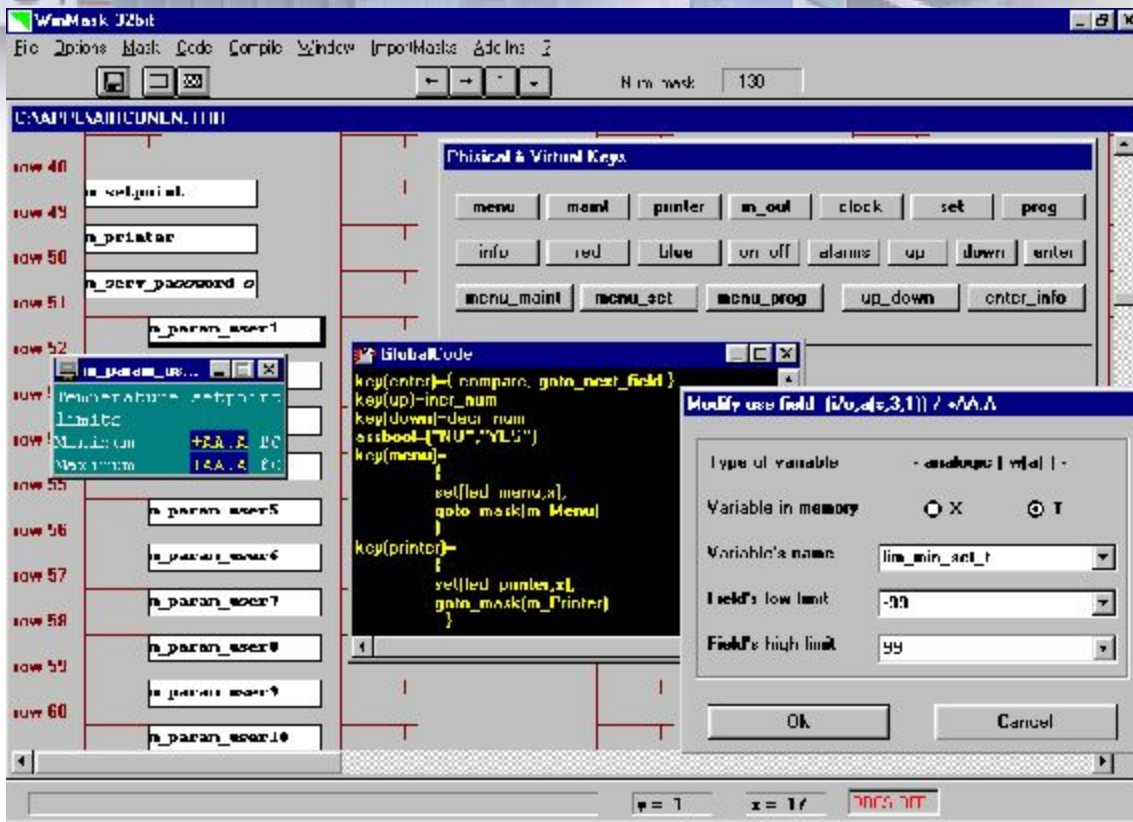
WinMask 32bit

File Options Mask Code Compile Window ImportMasks AddIns ?

N m mask 130

C:\APPL\SAIT\CONEN.TIIU

row 48
m_setpoint
row 49
m_printer
row 50
m_serv_password o
row 51
m_param_user1
row 52
row 5
row 5
row 55
m_param_user5
row 56
m_param_user6
row 57
m_param_user7
row 58
m_param_user8
row 59
m_param_user9
row 60
m_param_user10

m_param_us...
Temperature setpoint
limits
Minimum +AA.A °C
Maximum +AA.A °C

Phisical & Virtual Keys

| menu | maint | printer | m_out | clock | set | prog |
|---|---|---|---|---|---|---|
| info | red | blue | on off | alarms | up | down | enter |
| menu_maint | menu_set | menu_prog | up_down | enter_info | | |

GlobalCode
key(enter)={ compare, goto_next_field }
key(up)=incr_num
key(down)=decr_num
ascbool={"NO","YES"}
key(menu)=
{
set(led_menu,x),
goto_mask(m_Menu)
}
key(printer)=
{
set(led_printer,x),
goto_mask(m_Printer)
}

Modify use field (i/o,a(s,3,1)) / +AA.A

Type of variable - analogue | v(a) | -
Variable in memory X T
Variable's name lim_min_set_t
Field's low limit -99
Field's high limit 99

Ok Cancel

y = 1 x = 17 INSERT